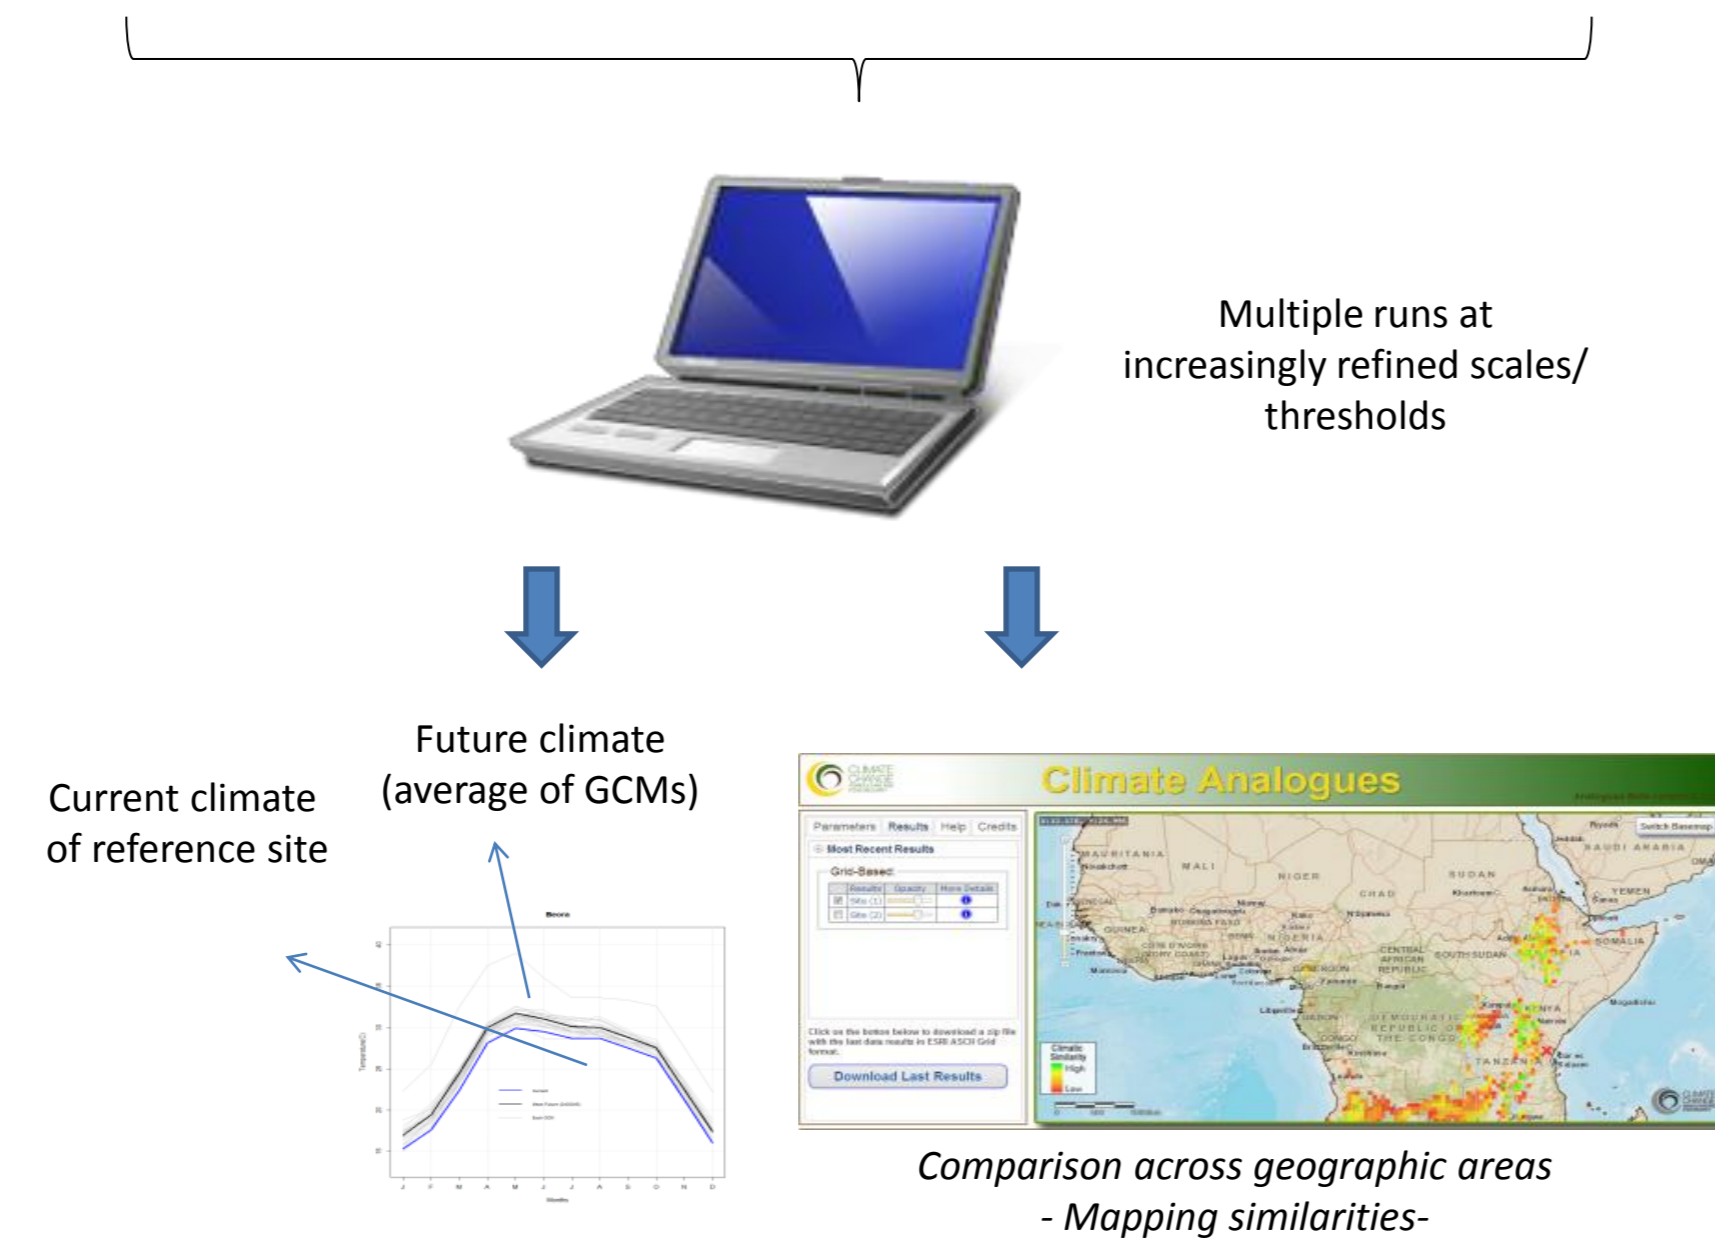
Multiple runs at increasingly refined scales/ thresholds

Future climate (average of GCMs)

Current climate of reference site

Beora

J F M A M J J A S O N D

Climate Analogues

Parameters Results Help Credits

Most Recent Results

Grid-Based

Download Last Results

MAURITANIA MALI NIGER CHAD SUDAN SAUDI ARABIA YEMEN NIGERIA SOUTH SUDAN SOMALIA KENYA GABON DEMOCRATIC REPUBLIC OF THE CONGO TANZANIA CENTRAL AFRICAN REPUBLIC GUINEA

Climatic Similarity High Low

Comparison across geographic areas - Mapping similarities-